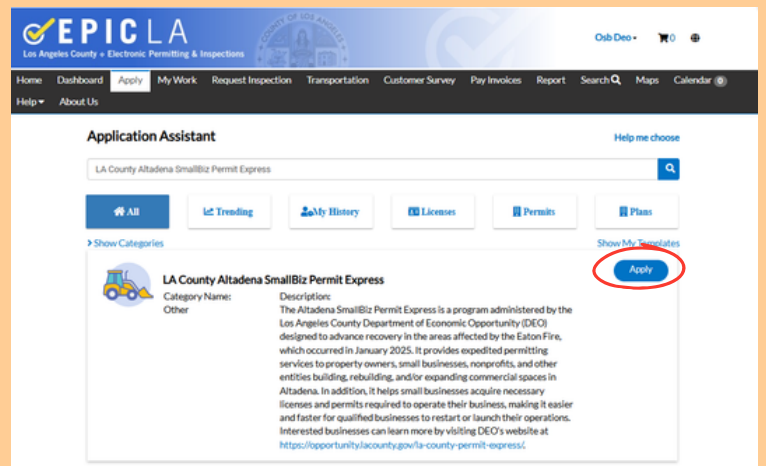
EPICLA
Los Angeles County • Electronic Permitting & Inspections

Osb Deo ▾ 0

Home Dashboard Apply My Work Request Inspection Transportation Customer Survey Pay Invoices Report Search Maps Calendar 0
Help ▾ About Us

Application Assistant

Help me choose

LA County Altadena SmallBiz Permit Express

All Trending My History Licenses Permits Plans

> Show Categories

Show My Templates

LA County Altadena SmallBiz Permit Express

Apply

Category Name:
Other

Description:
The Altadena SmallBiz Permit Express is a program administered by the Los Angeles County Department of Economic Opportunity (DEO) designed to advance recovery in the areas affected by the Eaton Fire, which occurred in January 2025. It provides expedited permitting services to property owners, small businesses, nonprofits, and other entities building, rebuilding, and/or expanding commercial spaces in Altadena. In addition, it helps small businesses acquire necessary licenses and permits required to operate their business, making it easier and faster for qualified businesses to restart or launch their operations. Interested businesses can learn more by visiting DEO's website at https://opportunity.lacounty.gov/la-county-permit-express/.